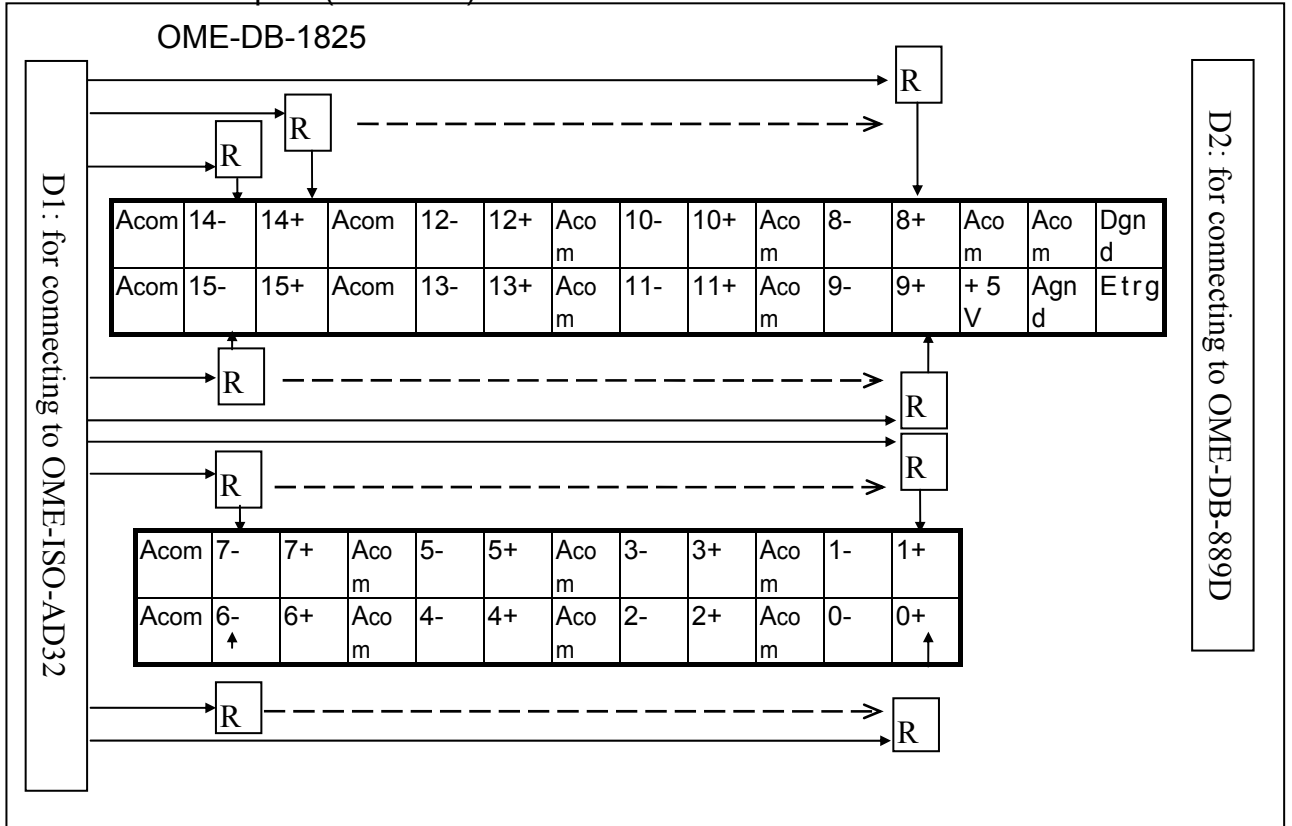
OME-DB-1825

D1: for connecting to OME-ISO-AD32

D2: for connecting to OME-DB-889D

R

R

R

| Acom | 14- | 14+ | Acom | 12- | 12+ | Acom | 10- | 10+ | Acom | 8- | 8+ | Acom | Acom | Dgnd |
|---|---|---|---|---|---|---|---|---|---|---|---|---|---|---|
| Acom | 15- | 15+ | Acom | 13- | 13+ | Acom | 11- | 11+ | Acom | 9- | 9+ | +5V | Agnd | Etrg |

R

R

R

R

| Acom | 7- | 7+ | Acom | 5- | 5+ | Acom | 3- | 3+ | Acom | 1- | 1+ |
|---|---|---|---|---|---|---|---|---|---|---|---|
| Acom | 6- | 6+ | Acom | 4- | 4+ | Acom | 2- | 2+ | Acom | 0- | 0+ |

R

R